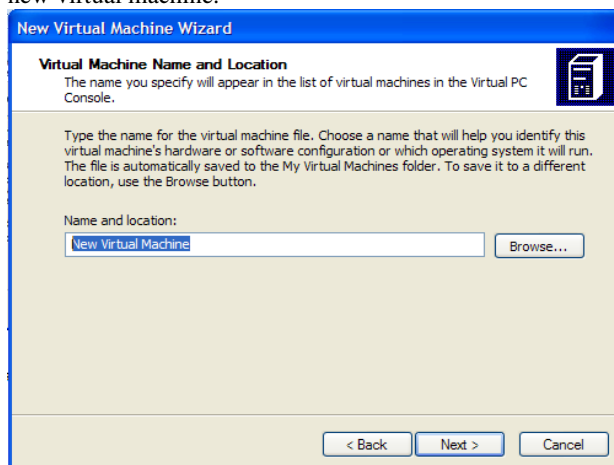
new virtual machine.

New Virtual Machine Wizard

Virtual Machine Name and Location
The name you specify will appear in the list of virtual machines in the Virtual PC Console.

Type the name for the virtual machine file. Choose a name that will help you identify this virtual machine's hardware or software configuration or which operating system it will run. The file is automatically saved to the My Virtual Machines folder. To save it to a different location, use the Browse button.

Name and location:

New Virtual Machine

Browse...

< Back

Next >

Cancel